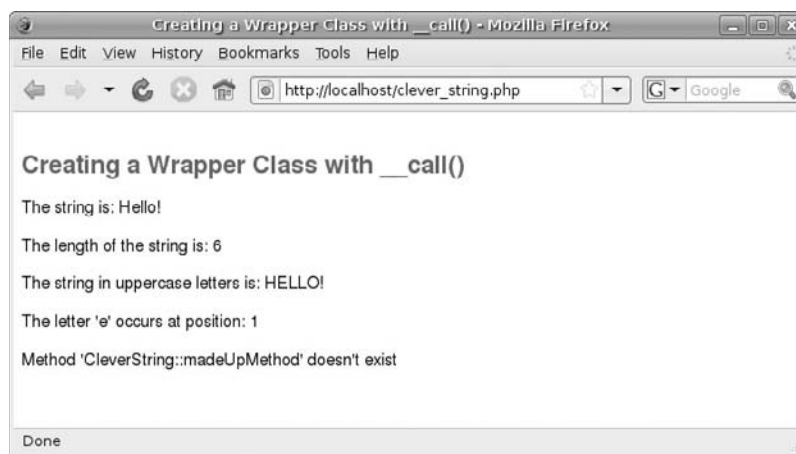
Creating a Wrapper Class with __call() - Mozilla Firefox

File Edit View History Bookmarks Tools Help

http://localhost/clever_string.php

Google

Creating a Wrapper Class with __call()

The string is: Hello!

The length of the string is: 6

The string in uppercase letters is: HELLO!

The letter 'e' occurs at position: 1

Method 'CleverString::madeUpMethod' doesn't exist

Done